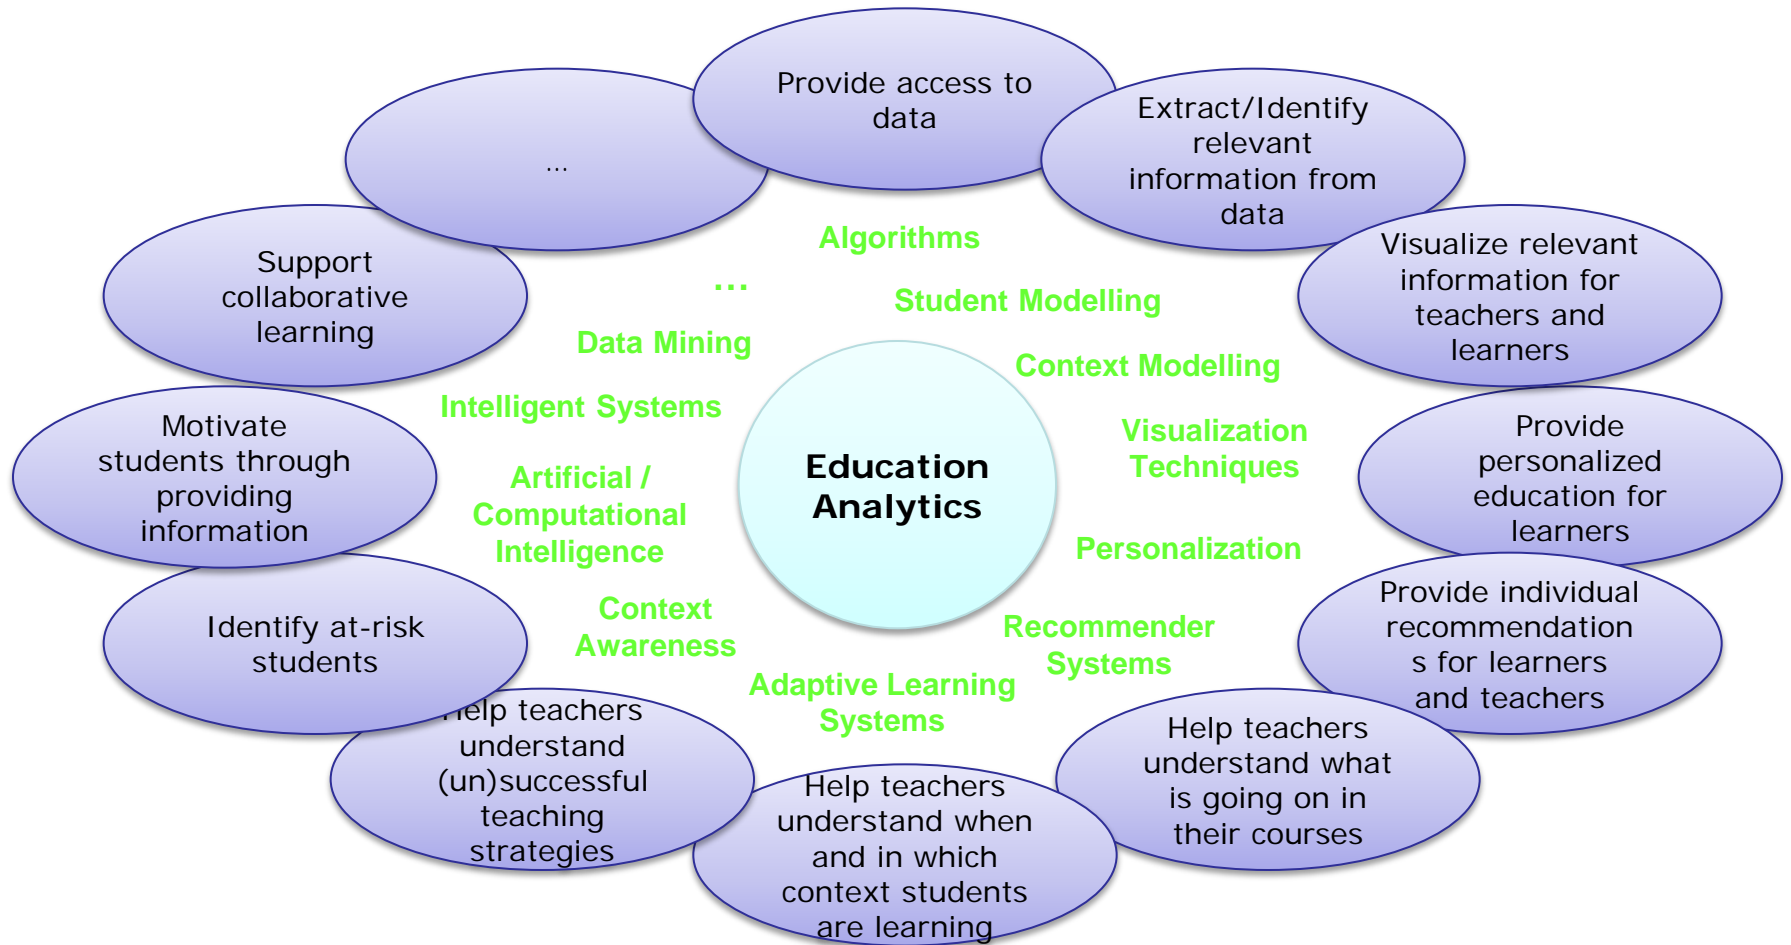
Education Analytics

Provide access to data

Extract/Identify relevant information from data

Visualize relevant information for teachers and learners

Provide personalized education for learners

Provide individual recommendation s for learners and teachers

Help teachers understand what is going on in their courses

Help teachers understand when and in which context students are learning

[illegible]elp teachers understand (un)successful teaching strategies

Identify at-risk students

Motivate students through providing information

Support collaborative learning

...

Algorithms

Student Modelling

Context Modelling

Visualization Techniques

Personalization

Recommender Systems

Adaptive Learning Systems

Context Awareness

Artificial / Computational Intelligence

Intelligent Systems

Data Mining

...